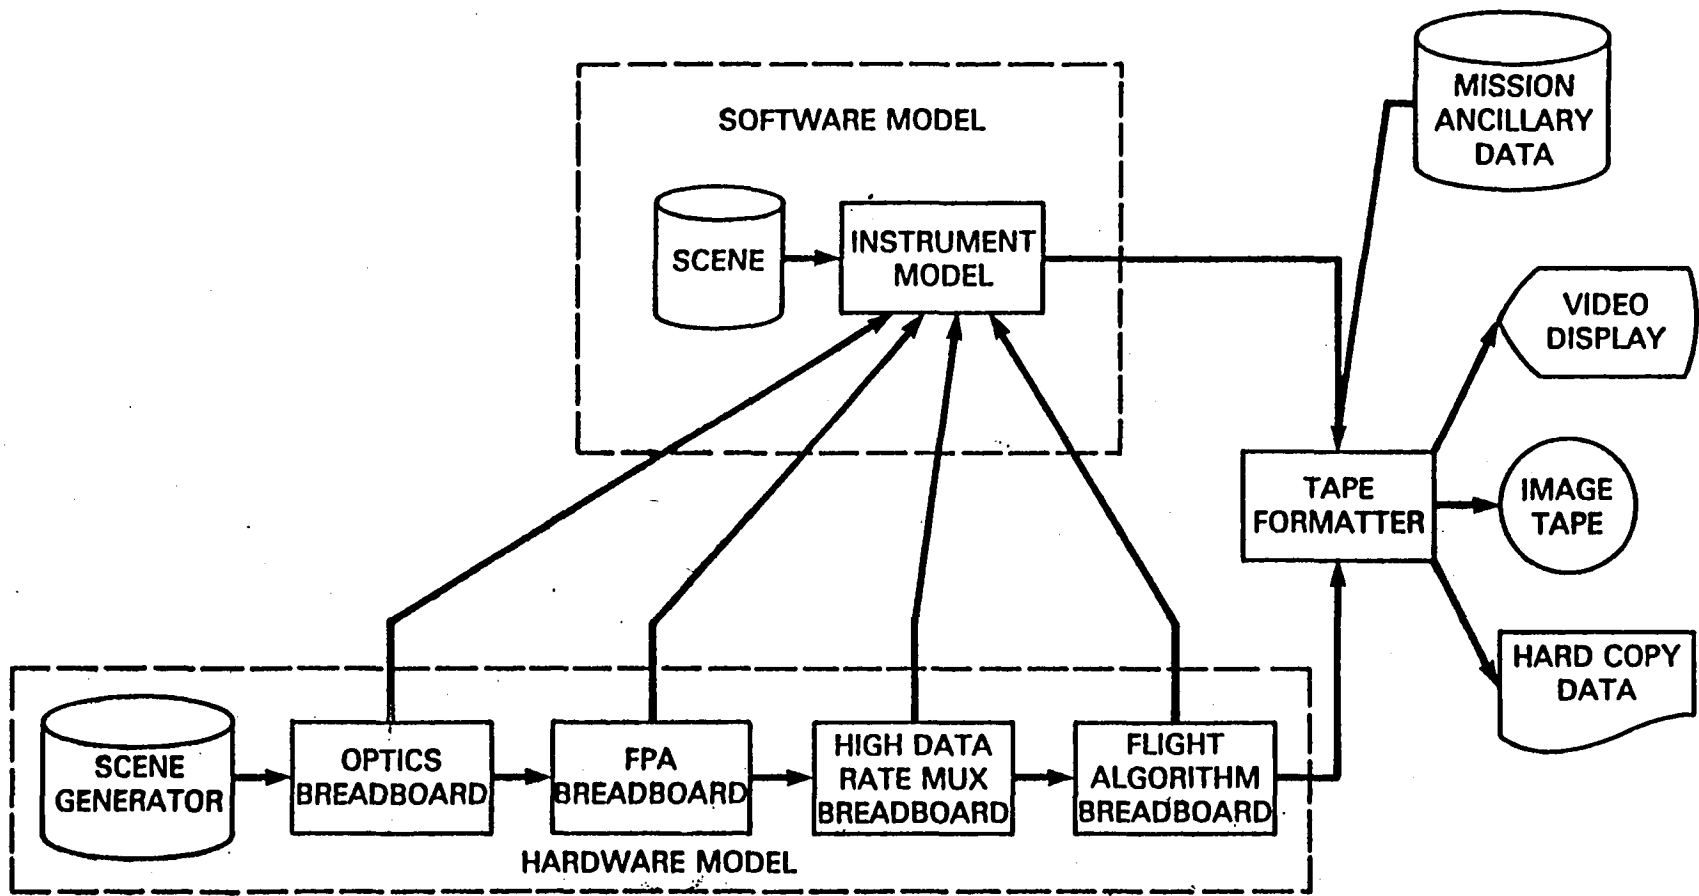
SOFTWARE MODEL

SCENE

INSTRUMENT MODEL

MISSION ANCILLARY DATA

VIDEO DISPLAY

TAPE FORMATTER

IMAGE TAPE

HARD COPY DATA

SCENE GENERATOR

OPTICS BREADBOARD

FPA BREADBOARD

HIGH DATA RATE MUX BREADBOARD

FLIGHT ALGORITHM BREADBOARD

HARDWARE MODEL